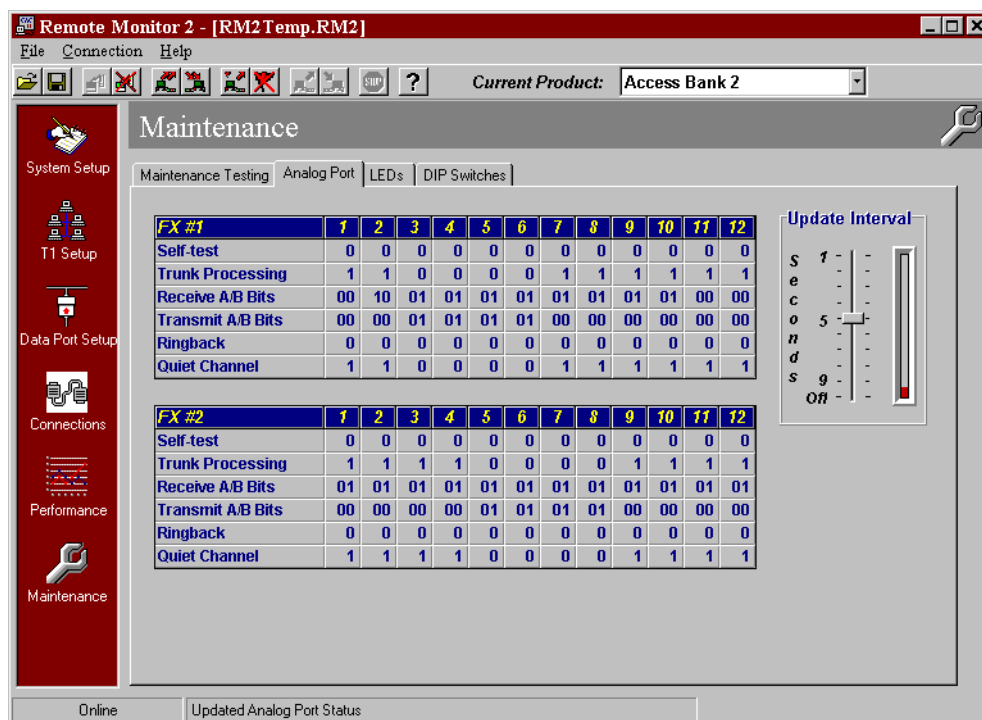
Remote Monitor 2 - [RM2Temp.RM2]

File Connection Help

Current Product: Access Bank 2

System Setup

T1 Setup

Data Port Setup

Connections

Performance

Maintenance

Maintenance

Maintenance Testing | Analog Port | LEDs | DIP Switches

| FX #1 | 1 | 2 | 3 | 4 | 5 | 6 | 7 | 8 | 9 | 10 | 11 | 12 |
|---|---|---|---|---|---|---|---|---|---|---|---|---|
| Self-test | 0 | 0 | 0 | 0 | 0 | 0 | 0 | 0 | 0 | 0 | 0 | 0 |
| Trunk Processing | 1 | 1 | 0 | 0 | 0 | 0 | 1 | 1 | 1 | 1 | 1 | 1 |
| Receive A/B Bits | 00 | 10 | 01 | 01 | 01 | 01 | 01 | 01 | 01 | 01 | 00 | 00 |
| Transmit A/B Bits | 00 | 00 | 01 | 01 | 01 | 01 | 00 | 00 | 00 | 00 | 00 | 00 |
| Ringback | 0 | 0 | 0 | 0 | 0 | 0 | 0 | 0 | 0 | 0 | 0 | 0 |
| Quiet Channel | 1 | 1 | 0 | 0 | 0 | 0 | 1 | 1 | 1 | 1 | 1 | 1 |

| FX #2 | 1 | 2 | 3 | 4 | 5 | 6 | 7 | 8 | 9 | 10 | 11 | 12 |
|---|---|---|---|---|---|---|---|---|---|---|---|---|
| Self-test | 0 | 0 | 0 | 0 | 0 | 0 | 0 | 0 | 0 | 0 | 0 | 0 |
| Trunk Processing | 1 | 1 | 1 | 1 | 0 | 0 | 0 | 0 | 1 | 1 | 1 | 1 |
| Receive A/B Bits | 01 | 01 | 01 | 01 | 01 | 01 | 01 | 01 | 01 | 01 | 01 | 01 |
| Transmit A/B Bits | 00 | 00 | 00 | 00 | 01 | 01 | 01 | 01 | 00 | 00 | 00 | 00 |
| Ringback | 0 | 0 | 0 | 0 | 0 | 0 | 0 | 0 | 0 | 0 | 0 | 0 |
| Quiet Channel | 1 | 1 | 1 | 1 | 0 | 0 | 0 | 0 | 1 | 1 | 1 | 1 |

Update Interval

Seconds

1

5

9

Off

Online

Updated Analog Port Status